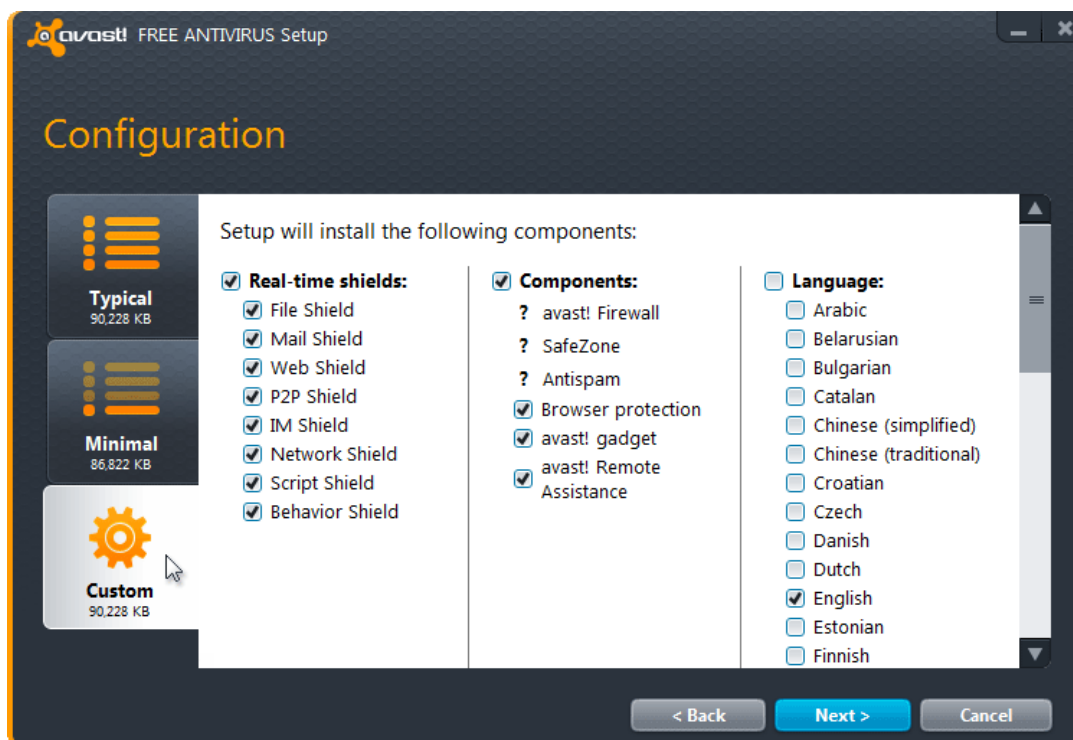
avast! FREE ANTIVIRUS Setup

Configuration

Typical
90,228 KB

Minimal
86,822 KB

Custom
90,228 KB

Setup will install the following components:

Real-time shields:
File Shield
Mail Shield
Web Shield
P2P Shield
IM Shield
Network Shield
Script Shield
Behavior Shield

Components:
? avast! Firewall
? SafeZone
? Antispam
Browser protection
avast! gadget
avast! Remote Assistance

Language:
Arabic
Belarusian
Bulgarian
Catalan
Chinese (simplified)
Chinese (traditional)
Croatian
Czech
Danish
Dutch
English
Estonian
Finnish

< Back
Next >
Cancel